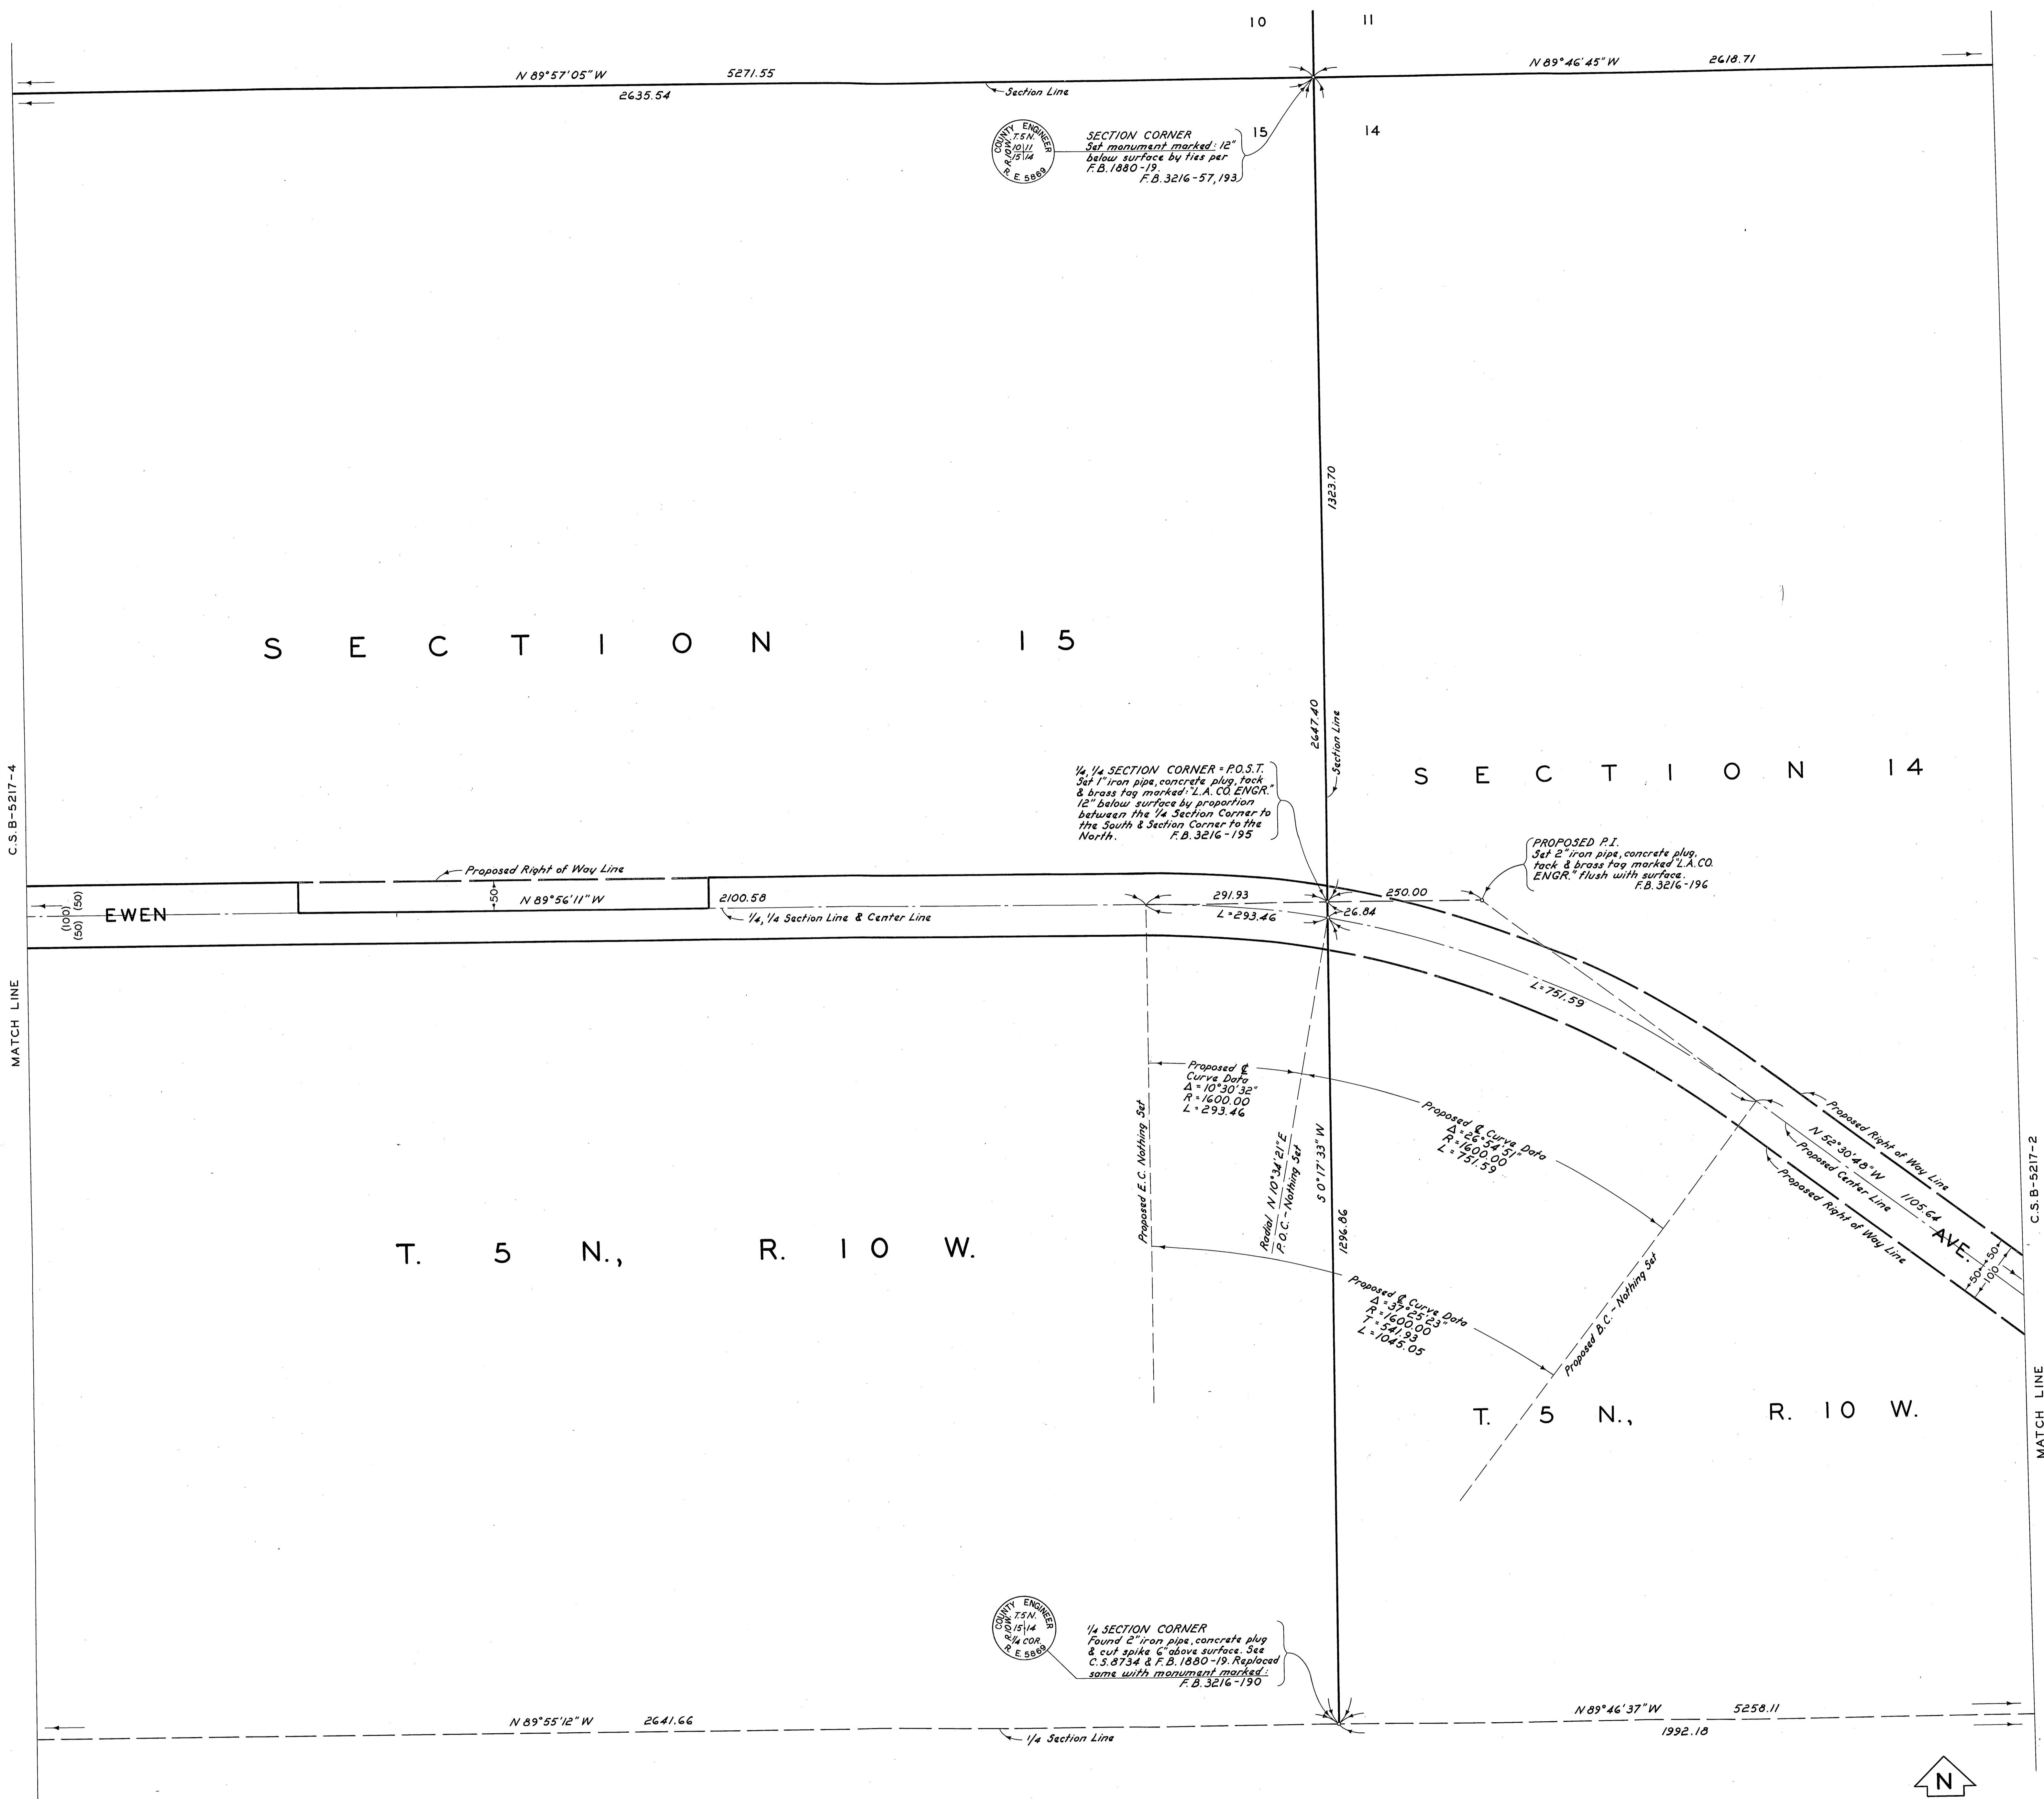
10 11

N 89°57'05" W 5271.55

2635.54

Section Line

N 89°46'45" W 2618.71

COUNTY ENGINEER T.5N. R.10W. 10|11 15|14 R.E. 5889

SECTION CORNER
Set monument marked: 12" below surface by ties per F.B. 1880-19.
F.B. 3216-57, 193

15

14

1323.70

SECTION 15

2647.40

Section Line

SECTION 14

C.S.B-5217-4

MATCH LINE

1/4 1/4 SECTION CORNER = P.O.S.T.
Set 1" iron pipe, concrete plug, tack & brass tag marked: "L.A. CO. ENGR." 12" below surface by proportion between the 1/4 Section Corner to the South & Section Corner to the North. F.B. 3216-195

PROPOSED P.I.
Set 2" iron pipe, concrete plug, tack & brass tag marked "L.A. CO. ENGR." flush with surface.
F.B. 3216-196

Proposed Right of Way Line

50

N 89°56'11" W

2100.58

291.93

250.00

(50) (100) (50)

EWEN

1/4, 1/4 Section Line & Center Line

L=293.46

26.84

L=751.59

Proposed ℄ Curve Data
Δ=10°30'32"
R=1600.00
L=293.46

Proposed ℄ Curve Data
Δ=26°54'51"
R=1600.00
L=751.59

Proposed Right of Way Line

N 52°30'48" W

Proposed Center Line

1105.64

Proposed Right of Way Line

AVE.

50 50 100

C.S.B-5217-2

Proposed E.C. Nothing Set

Radial N 10°34'21" E

P.O.C. - Nothing Set

S 0°17'33" W

1296.86

T. 5 N., R. 10 W.

Proposed ℄ Curve Data
Δ=37°25'23"
R=1600.00
T=541.93
L=1045.05

Proposed B.C. - Nothing Set

T. 5 N., R. 10 W.

MATCH LINE

COUNTY ENGINEER T.5N. R.10W. 15|14 1/4 COR. R.E. 5889

1/4 SECTION CORNER
Found 2" iron pipe, concrete plug & cut spike 6" above surface. See C.S. 8734 & F.B. 1880-19. Replaced same with monument marked:
F.B. 3216-190

N 89°55'12" W 2641.66

1/4 Section Line

N 89°46'37" W 5258.11

1992.18

N